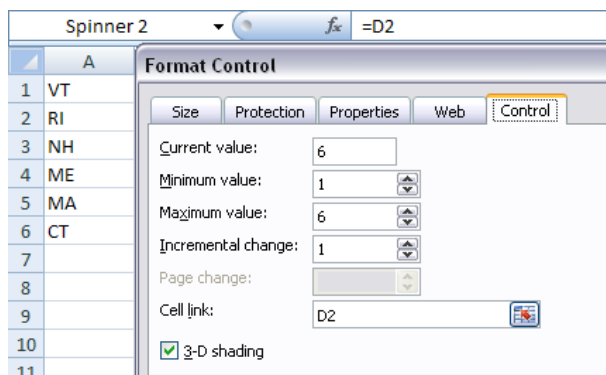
Spinner 2
$f_x$
=D2

| | A |
|---|---|
| 1 | VT |
| 2 | RI |
| 3 | NH |
| 4 | ME |
| 5 | MA |
| 6 | CT |
| 7 | |
| 8 | |
| 9 | |
| 10 | |
| 11 | |

Format Control

Size
Protection
Properties
Web
Control

Current value: 6
Minimum value: 1
Maximum value: 6
Incremental change: 1
Page change:
Cell link: D2
3-D shading